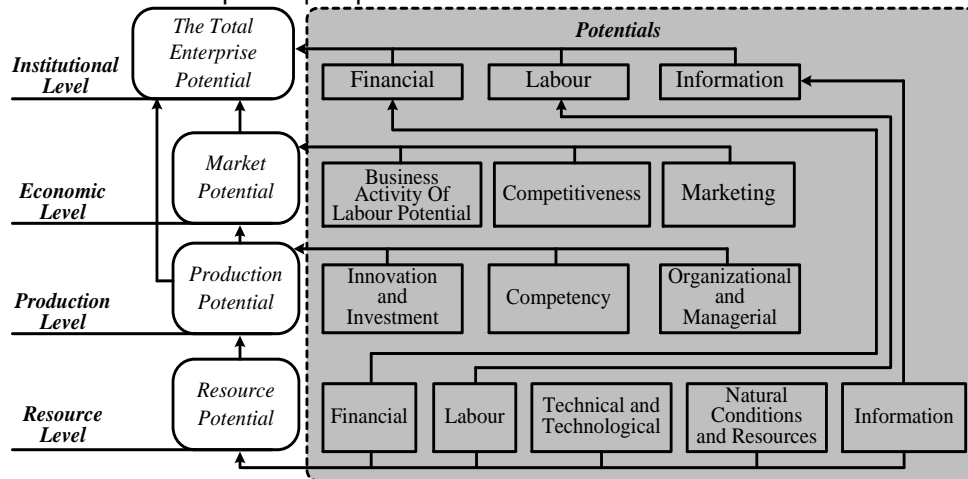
Institutional Level

The Total Enterprise Potential

Potentials

Financial

Labour

Information

Market Potential

Economic Level

Business Activity Of Labour Potential

Competitiveness

Marketing

Production Potential

Production Level

Innovation and Investment

Competency

Organizational and Managerial

Resource Potential

Resource Level

Financial

Labour

Technical and Technological

Natural Conditions and Resources

Information